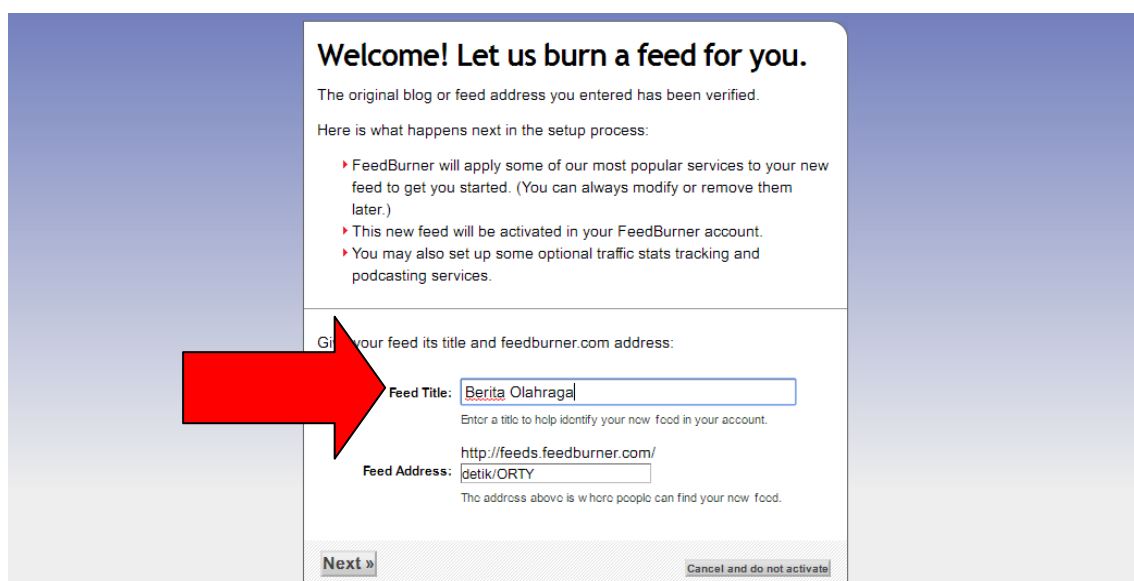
Welcome! Let us burn a feed for you.

The original blog or feed address you entered has been verified.

Here is what happens next in the setup process:

FeedBurner will apply some of our most popular services to your new feed to get you started. (You can always modify or remove them later.)
This new feed will be activated in your FeedBurner account.
You may also set up some optional traffic stats tracking and podcasting services.

Gi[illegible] your feed its title and feedburner.com address:

Feed Title: Berita Olahraga
Enter a title to help identify your new feed in your account.

Feed Address: http://feeds.feedburner.com/ detik/ORTY
The address above is where people can find your new feed.

Next »

Cancel and do not activate